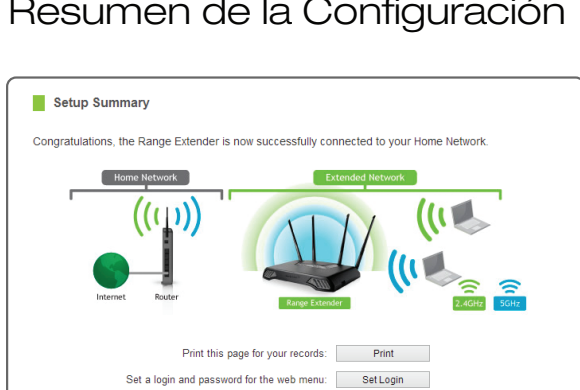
Resumen de la Configuración

Setup Summary

Congratulations, the Range Extender is now successfully connected to your Home Network.

Home Network

Extended Network

Internet

Router

Range Extender

2.4GHz

5GHz

Print this page for your records: Print

Set a login and password for the web menu: Set Login